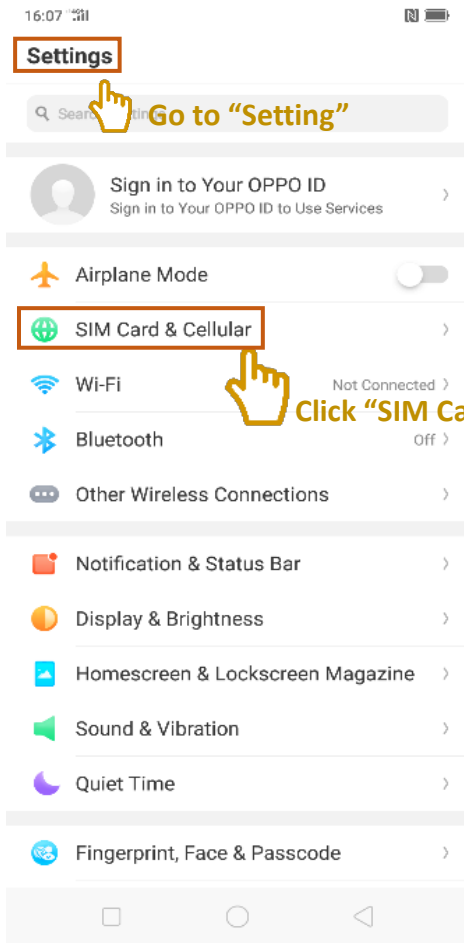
16:07

Settings

Search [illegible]

Go to “Setting”

Sign in to Your OPPO ID
Sign in to Your OPPO ID to Use Services

Airplane Mode

SIM Card & Cellular

Wi-Fi
Not Connected

Click “SIM Ca

Bluetooth
Off

Other Wireless Connections

Notification & Status Bar

Display & Brightness

Homescreen & Lockscreen Magazine

Sound & Vibration

Quiet Time

Fingerprint, Face & Passcode